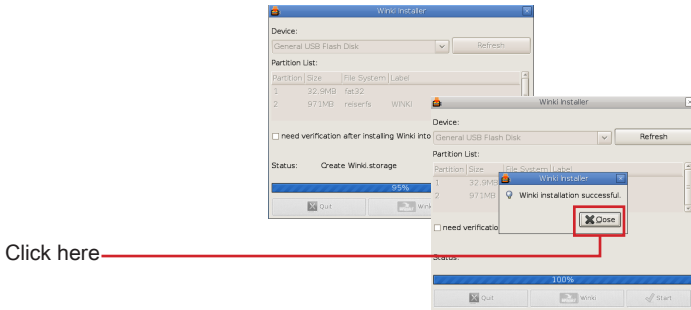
Winki Installer

Device:

General USB Flash Disk

Refresh

Partition List:

| Partition | Size | File System | Label |
|---|---|---|---|
| 1 | 32.9MB | fat32 | |
| 2 | 971MB | reiserfs | WINKI |

need verification after installing Winki into

Status: Create Winki.storage

95%

Quit

Winki

Winki Installer

Device:

General USB Flash Disk

Refresh

Partition List:

| Partition | Size | File System | Label |
|---|---|---|---|
| 1 | 32.9MB | | |
| 2 | 971MB | | |

need verificatio

Status:

100%

Quit

Winki

Start

Winki Installer

Winki installation successful.

Close

Click here